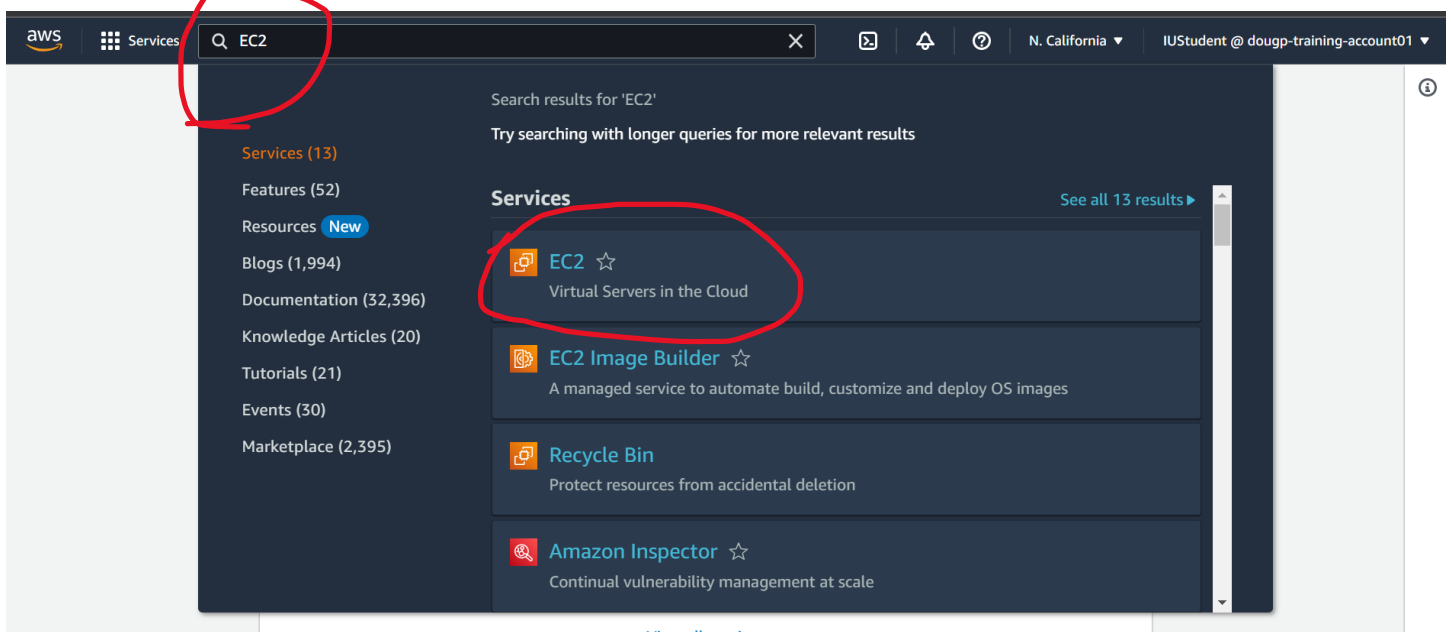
aws Services EC2

N. California ▼ IUStudent @ dougp-training-account01 ▼

Search results for 'EC2'

Try searching with longer queries for more relevant results

Services (13)
Features (52)
Resources New
Blogs (1,994)
Documentation (32,396)
Knowledge Articles (20)
Tutorials (21)
Events (30)
Marketplace (2,395)

Services

See all 13 results ▸

EC2
Virtual Servers in the Cloud

EC2 Image Builder
A managed service to automate build, customize and deploy OS images

Recycle Bin
Protect resources from accidental deletion

Amazon Inspector
Continual vulnerability management at scale